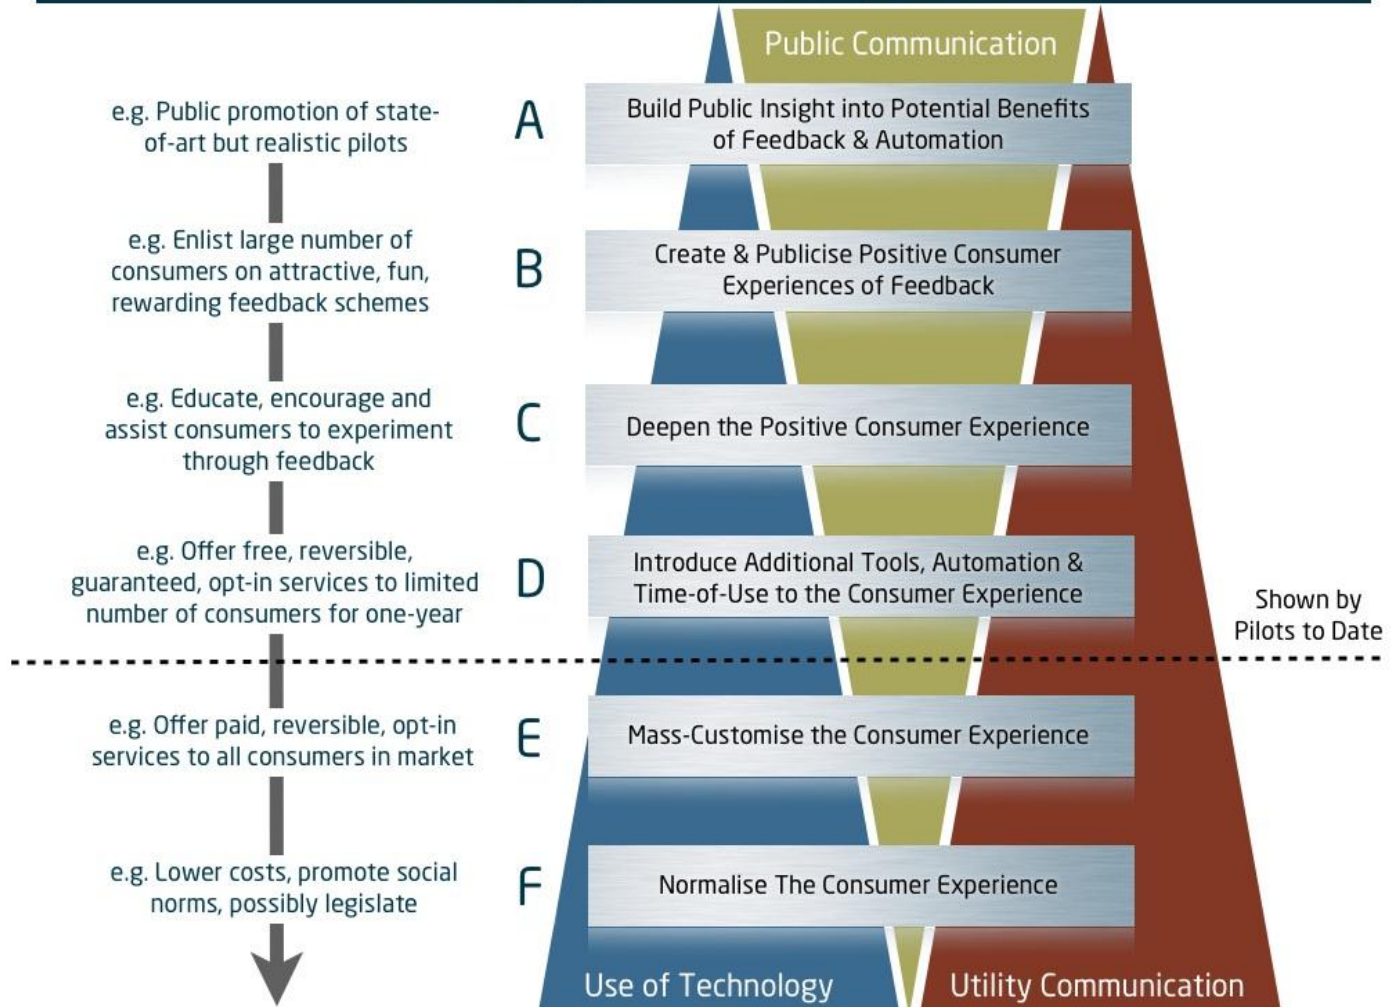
Public Communication

e.g. Public promotion of state-of-art but realistic pilots

A

Build Public Insight into Potential Benefits of Feedback & Automation

e.g. Enlist large number of consumers on attractive, fun, rewarding feedback schemes

B

Create & Publicise Positive Consumer Experiences of Feedback

e.g. Educate, encourage and assist consumers to experiment through feedback

C

Deepen the Positive Consumer Experience

e.g. Offer free, reversible, guaranteed, opt-in services to limited number of consumers for one-year

D

Introduce Additional Tools, Automation & Time-of-Use to the Consumer Experience

Shown by Pilots to Date

e.g. Offer paid, reversible, opt-in services to all consumers in market

E

Mass-Customise the Consumer Experience

e.g. Lower costs, promote social norms, possibly legislate

F

Normalise The Consumer Experience

Use of Technology

Utility Communication